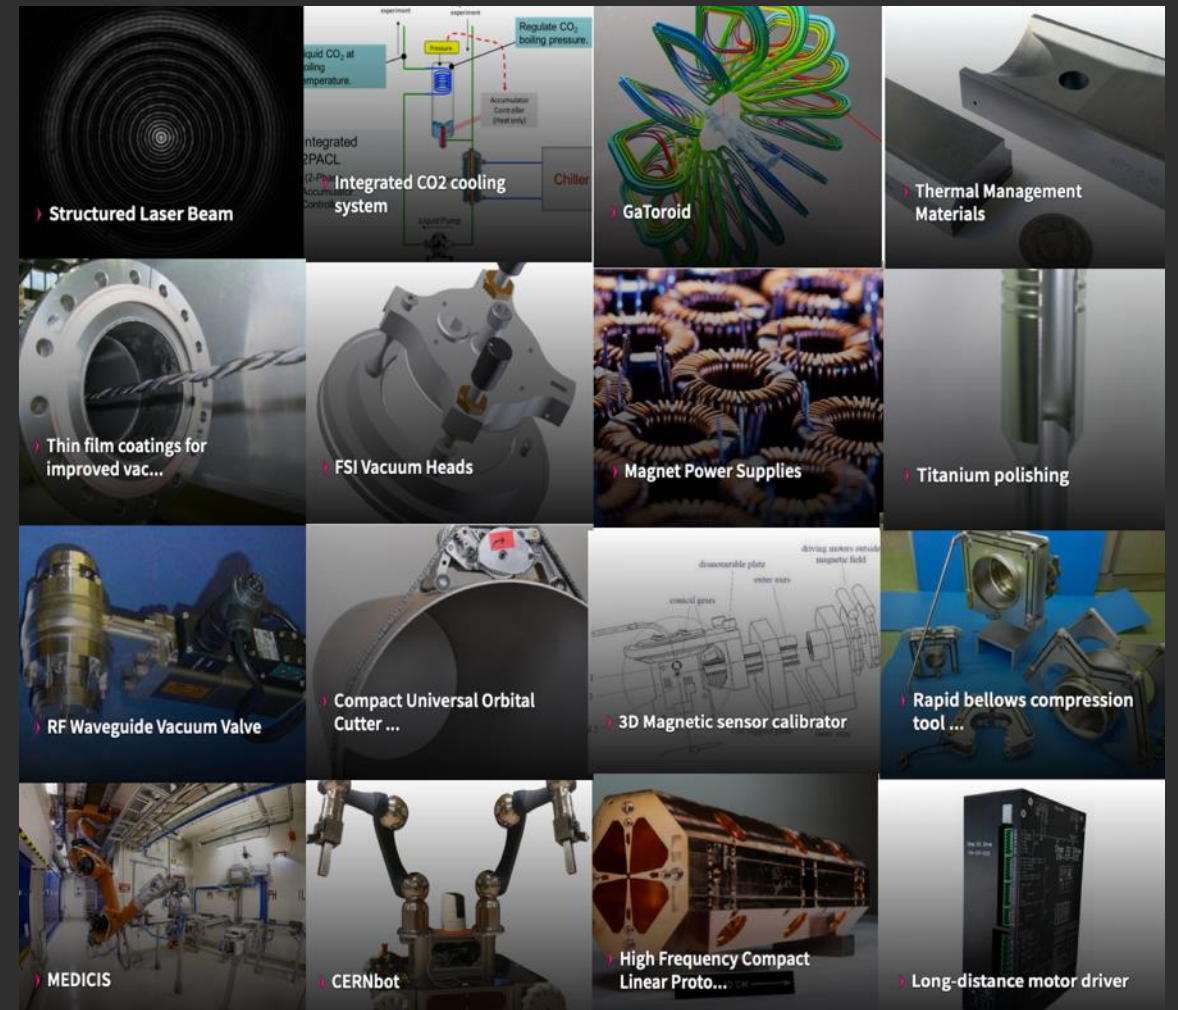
Structured Laser Beam

experiment experiment
Liquid $CO_2$ at boiling temperature.
Regulate $CO_2$ boiling pressure.
Pressure
Accumulator Controller (Heat only)
Integrated 2PACL
Chiller
Liquid Pump
Integrated CO2 cooling system

GaToroid

Thermal Management Materials

Thin film coatings for improved vac...

FSI Vacuum Heads

Magnet Power Supplies

Titanium polishing

RF Waveguide Vacuum Valve

Compact Universal Orbital Cutter ...

driving motors outside magnetic field
dismountable plate
outer axes
conical gears
3D Magnetic sensor calibrator

Rapid bellows compression tool ...

MEDICIS

CERNbot

High Frequency Compact Linear Proto...

Long-distance motor driver